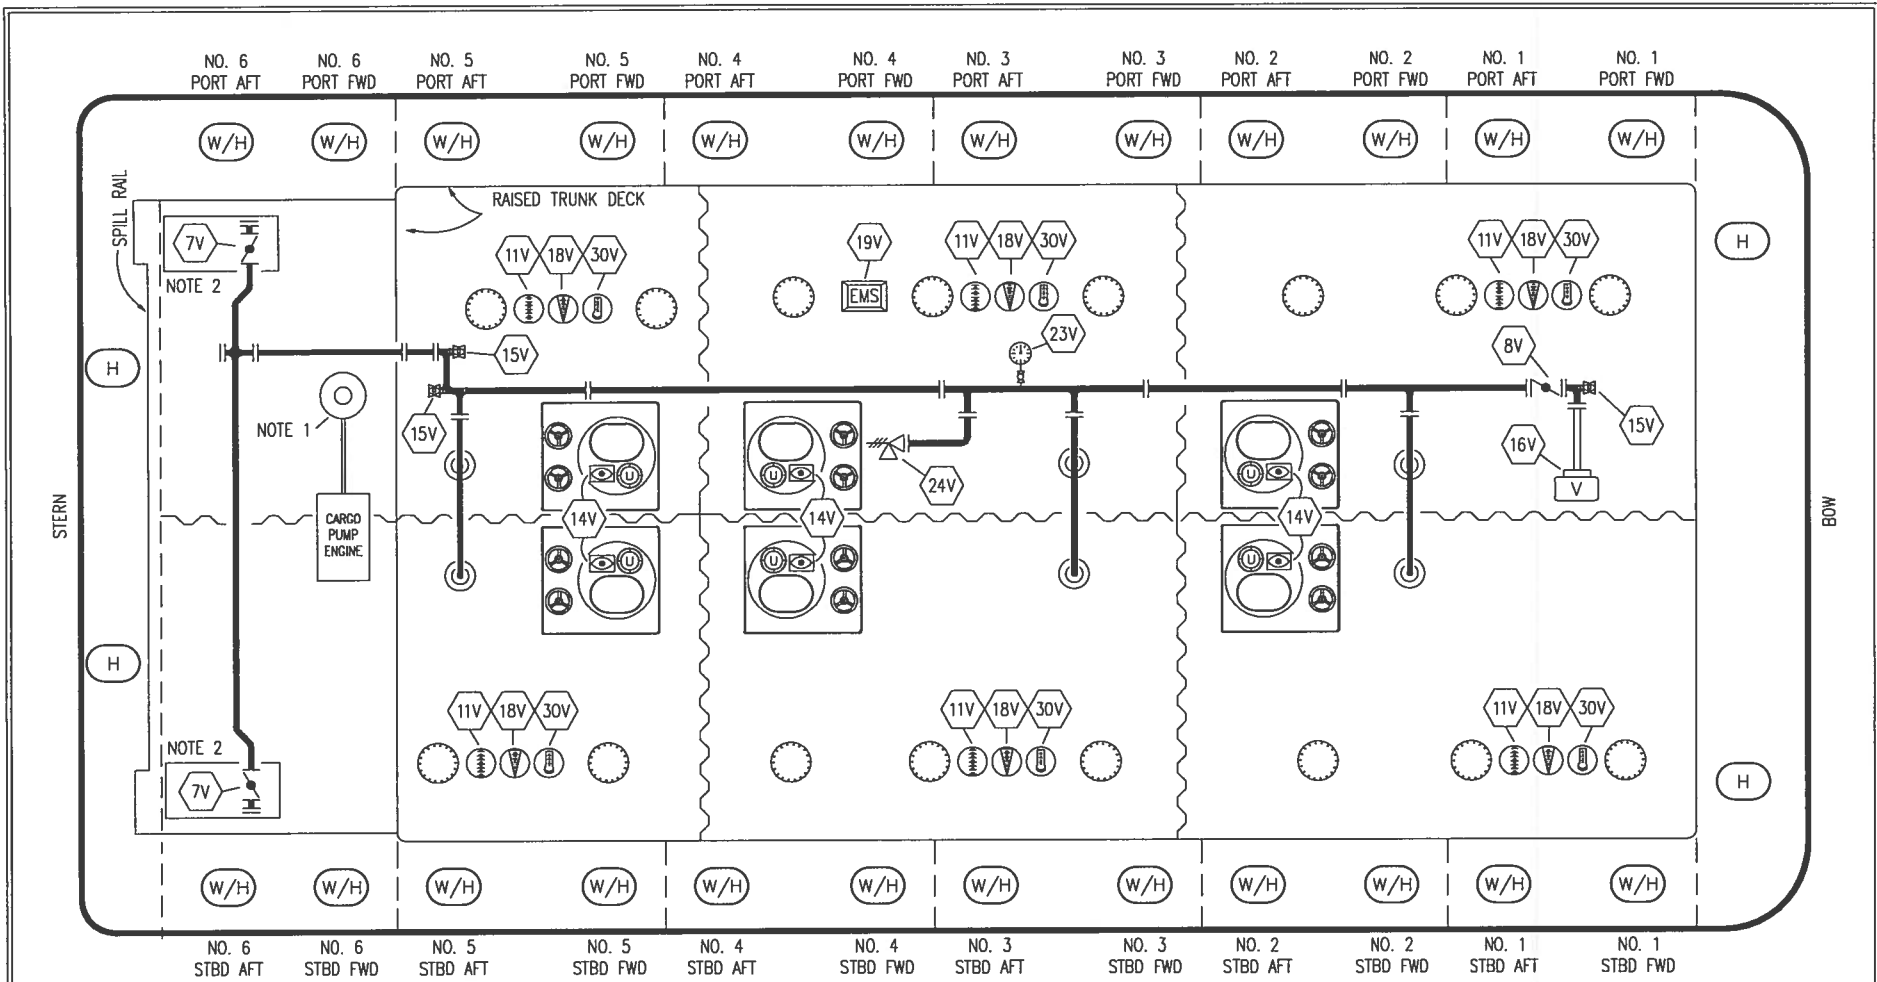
NO. 6 PORT AFT
NO. 6 PORT FWD
NO. 5 PORT AFT
NO. 5 PORT FWD
NO. 4 PORT AFT
NO. 4 PORT FWD
NO. 3 PORT AFT
NO. 3 PORT FWD
NO. 2 PORT AFT
NO. 2 PORT FWD
NO. 1 PORT AFT
NO. 1 PORT FWD

W/H W/H W/H W/H W/H W/H W/H W/H W/H W/H W/H W/H

SPILL RAIL
RAISED TRUNK DECK
7V
NOTE 2
11V 18V 30V
19V
EMS
11V 18V 30V
11V 18V 30V
H
H
15V
NOTE 1
15V
23V
8V
15V
16V
V
24V
CARGO PUMP ENGINE
STERN
14V
14V
14V
BOW
H
11V 18V 30V
11V 18V 30V
11V 18V 30V
NOTE 2
7V
H

W/H W/H W/H W/H W/H W/H W/H W/H W/H W/H W/H W/H

NO. 6 STBD AFT
NO. 6 STBD FWD
NO. 5 STBD AFT
NO. 5 STBD FWD
NO. 4 STBD AFT
NO. 4 STBD FWD
NO. 3 STBD AFT
NO. 3 STBD FWD
NO. 2 STBD AFT
NO. 2 STBD FWD
NO. 1 STBD AFT
NO. 1 STBD FWD